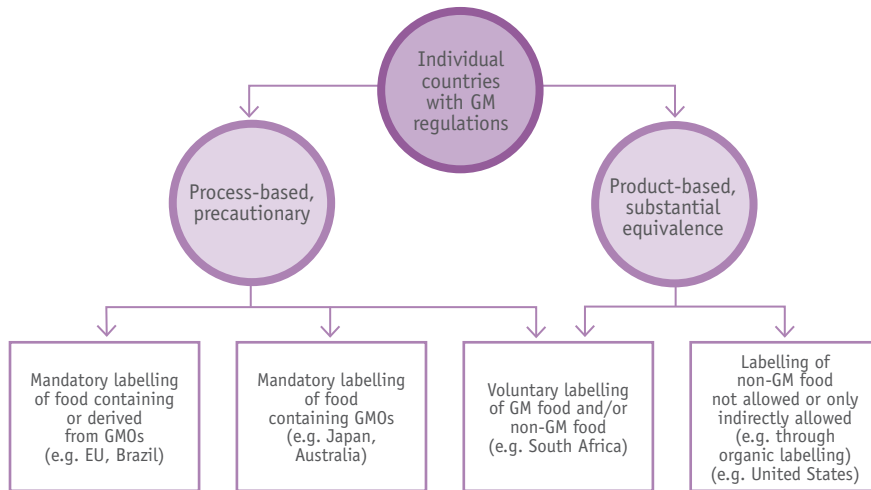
Individual countries with GM regulations

Process-based, precautionary

Product-based, substantial equivalence

Mandatory labelling of food containing or derived from GMOs (e.g. EU, Brazil)

Mandatory labelling of food containing GMOs (e.g. Japan, Australia)

Voluntary labelling of GM food and/or non-GM food (e.g. South Africa)

Labelling of non-GM food not allowed or only indirectly allowed (e.g. through organic labelling) (e.g. United States)